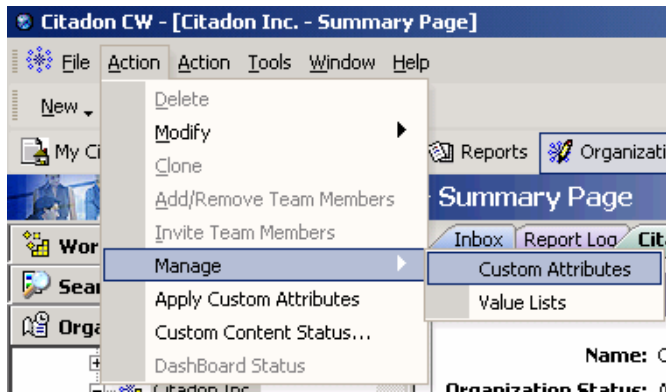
Citadon CW - [Citadon Inc. - Summary Page]

File Action Action Tools Window Help

New

My Ci

Reports Organizati

Summary Page

Wor

Sear

Orga

Inbox Report Log Cit

Delete
Modify
Clone
Add/Remove Team Members
Invite Team Members
Manage
Apply Custom Attributes
Custom Content Status...
DashBoard Status

Custom Attributes
Value Lists

Name: C

Citadon Inc.

Organization Status: A